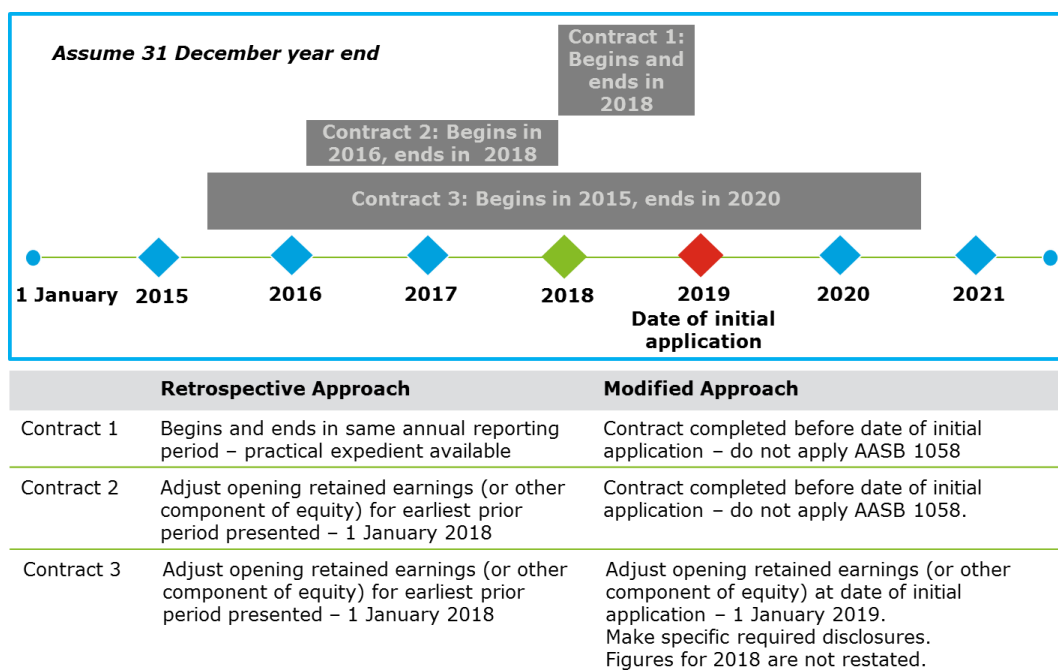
Assume 31 December year end

Contract 1: Begins and ends in 2018

Contract 2: Begins in 2016, ends in 2018

Contract 3: Begins in 2015, ends in 2020

1 January 2015

2016

2017

2018

2019
Date of initial application

2020

2021

| | Retrospective Approach | Modified Approach |
|---|---|---|
| Contract 1 | Begins and ends in same annual reporting period – practical expedient available | Contract completed before date of initial application – do not apply AASB 1058 |
| Contract 2 | Adjust opening retained earnings (or other component of equity) for earliest prior period presented – 1 January 2018 | Contract completed before date of initial application – do not apply AASB 1058. |
| Contract 3 | Adjust opening retained earnings (or other component of equity) for earliest prior period presented – 1 January 2018 | Adjust opening retained earnings (or other component of equity) at date of initial application – 1 January 2019. Make specific required disclosures. Figures for 2018 are not restated. |